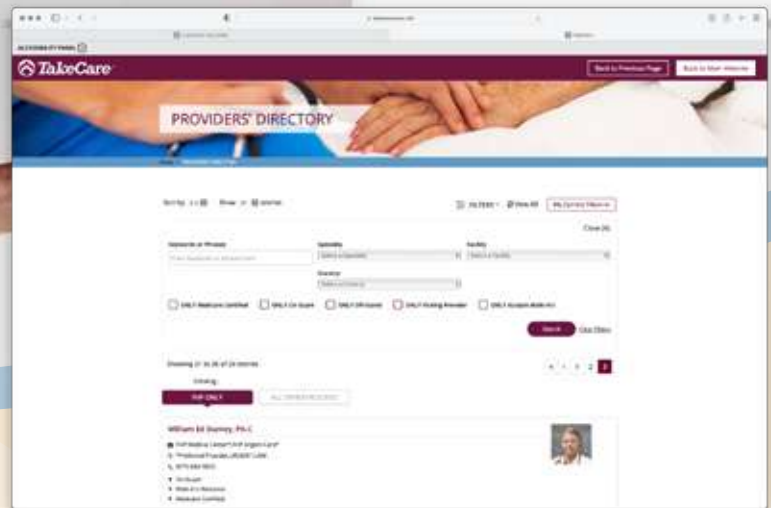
ACCESSIBILITY PANEL

TakeCare

Back to Previous Page

Back to Main Website

PROVIDERS' DIRECTORY

Sort by

Show

entries

FILTERS

View All

Keywords or Phrases

Specialty

Facility

Select a Specialty

Select a Facility

Distance

Select a Distance

ONLY Medicare Certified

ONLY On Guam

ONLY Off-Island

ONLY Visiting Provider

ONLY Accepts Walk-Ins

Search

Clear Filters

Close

Showing 21 to 26 of 26 entries

1 2 3

FHP ONLY

ALL OTHER PROVIDERS

William Ed Stumey, PA-C

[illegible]